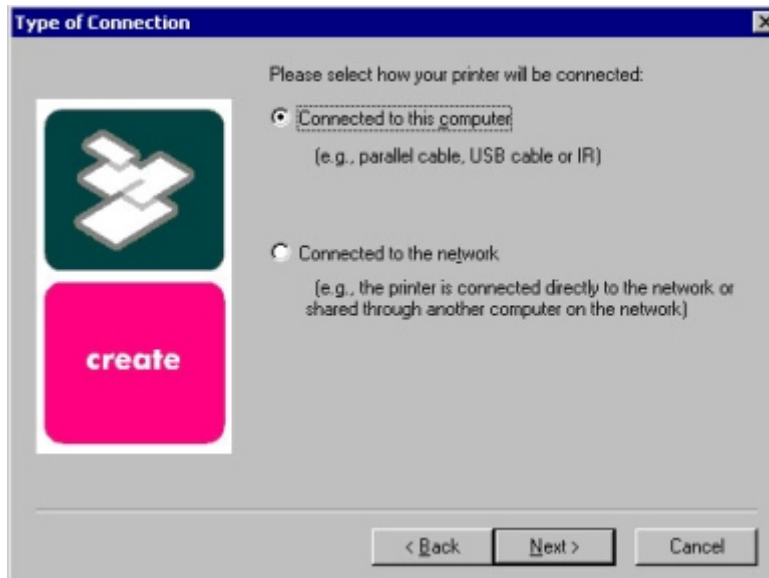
Type of Connection

create

Please select how your printer will be connected:

Connected to this computer

(e.g., parallel cable, USB cable or IR)

Connected to the network

(e.g., the printer is connected directly to the network or shared through another computer on the network)

< Back

Next >

Cancel